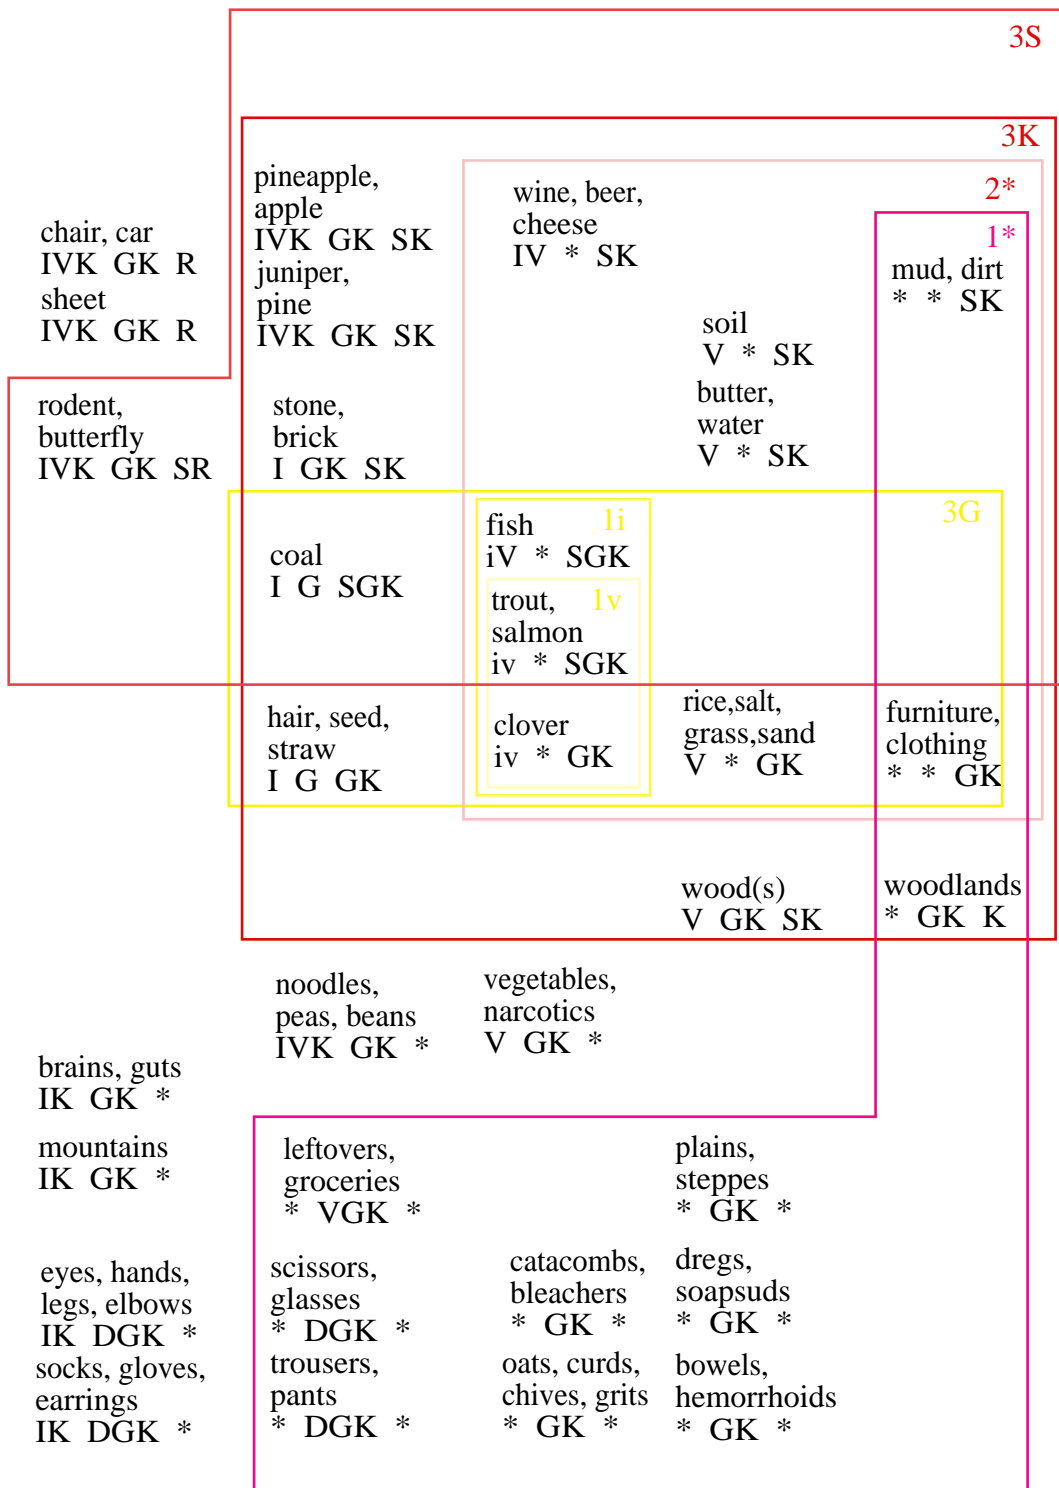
3S

3K

2*

1*

chair, car
IVK GK R
sheet
IVK GK R

pineapple, apple
IVK GK SK
juniper, pine
IVK GK SK

wine, beer, cheese
IV * SK

mud, dirt
* * SK

soil
V * SK

butter, water
V * SK

rodent, butterfly
IVK GK SR

stone, brick
I GK SK

3G

fish 1i
iV * SGK

coal
I G SGK

trout, salmon 1v
iv * SGK

hair, seed, straw
I G GK

clover
iv * GK

rice,salt, grass,sand
V * GK

furniture, clothing
* * GK

wood(s)
V GK SK

woodlands
* GK K

noodles, peas, beans
IVK GK *

vegetables, narcotics
V GK *

brains, guts
IK GK *

mountains
IK GK *

leftovers, groceries
* VGK *

plains, steppes
* GK *

eyes, hands, legs, elbows
IK DGK *

scissors, glasses
* DGK *

catacombs, bleachers
* GK *

dregs, soapsuds
* GK *

socks, gloves, earrings
IK DGK *

trousers, pants
* DGK *

oats, curds, chives, grits
* GK *

bowels, hemorrhoids
* GK *